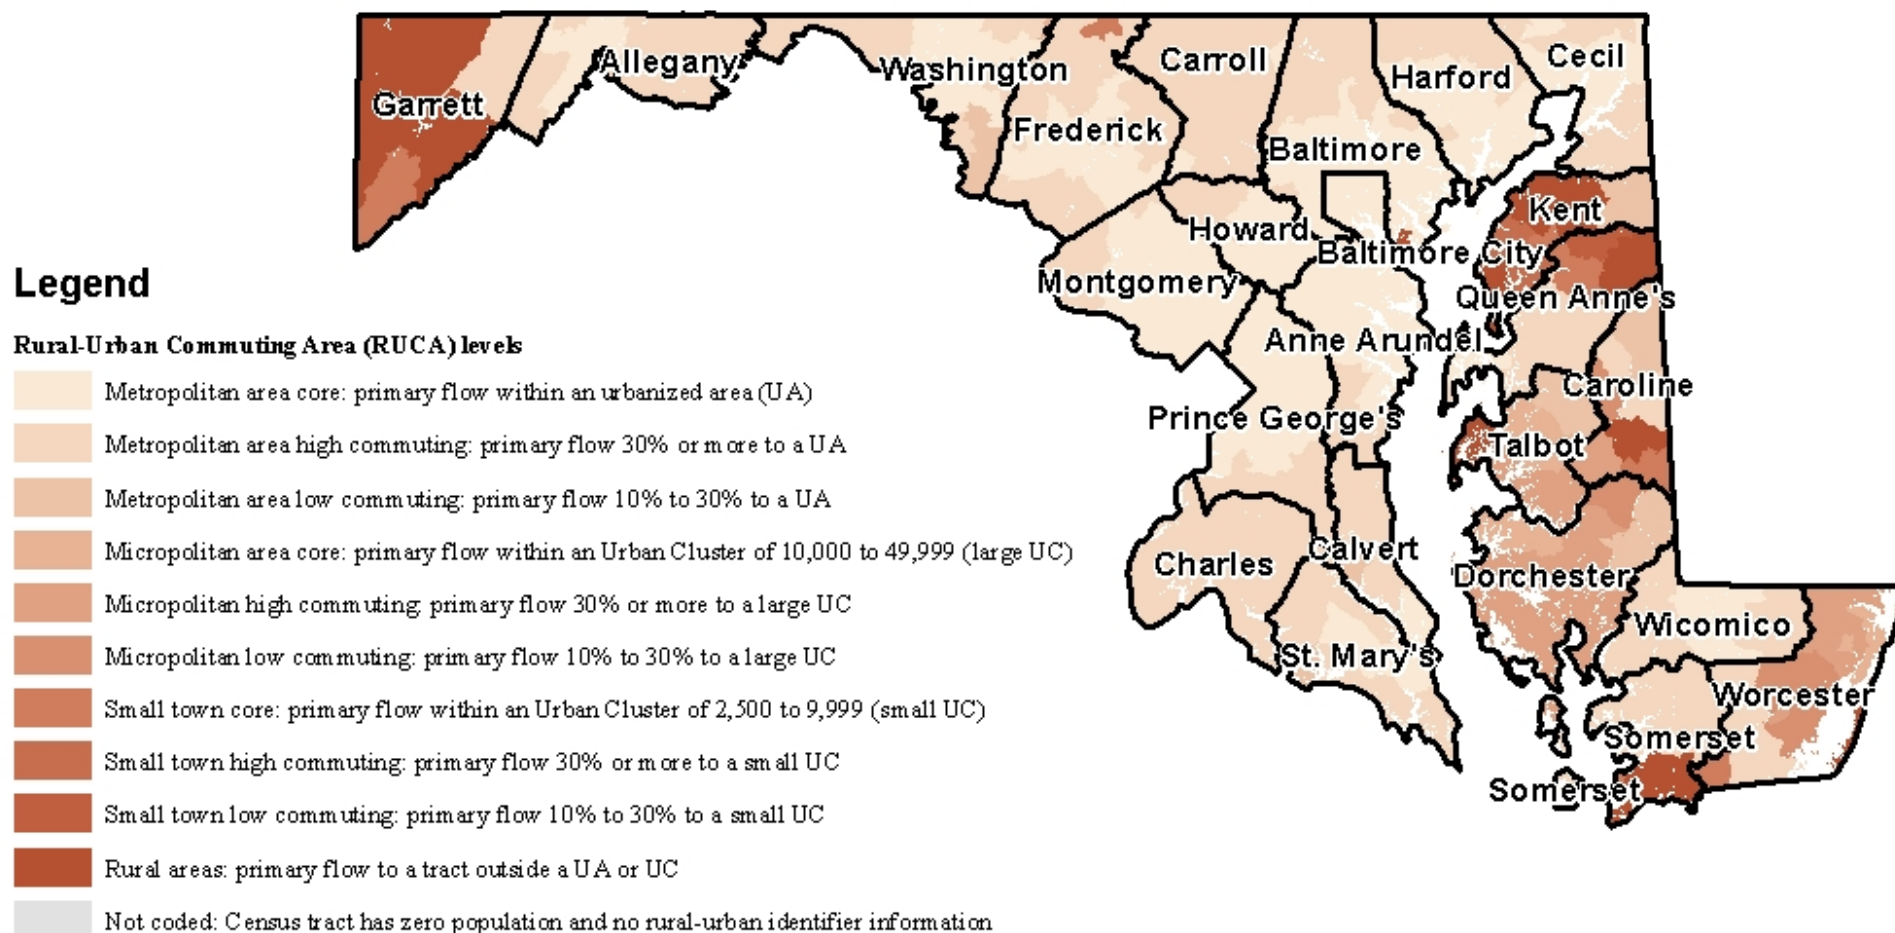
Garrett
Allegany
Washington
Frederick
Carroll
Harford
Cecil
Baltimore
Howard
Baltimore City
Kent
Montgomery
Queen Anne's
Anne Arundel
Caroline
Prince George's
Talbot
Charles
Calvert
Dorchester
Wicomico
St. Mary's
Worcester
Somerset
Somerset

Legend

Rural-Urban Commuting Area (RUCA) levels

Metropolitan area core: primary flow within an urbanized area (UA)
Metropolitan area high commuting: primary flow 30% or more to a UA
Metropolitan area low commuting: primary flow 10% to 30% to a UA
Micropolitan area core: primary flow within an Urban Cluster of 10,000 to 49,999 (large UC)
Micropolitan high commuting: primary flow 30% or more to a large UC
Micropolitan low commuting: primary flow 10% to 30% to a large UC
Small town core: primary flow within an Urban Cluster of 2,500 to 9,999 (small UC)
Small town high commuting: primary flow 30% or more to a small UC
Small town low commuting: primary flow 10% to 30% to a small UC
Rural areas: primary flow to a tract outside a UA or UC
Not coded: Census tract has zero population and no rural-urban identifier information